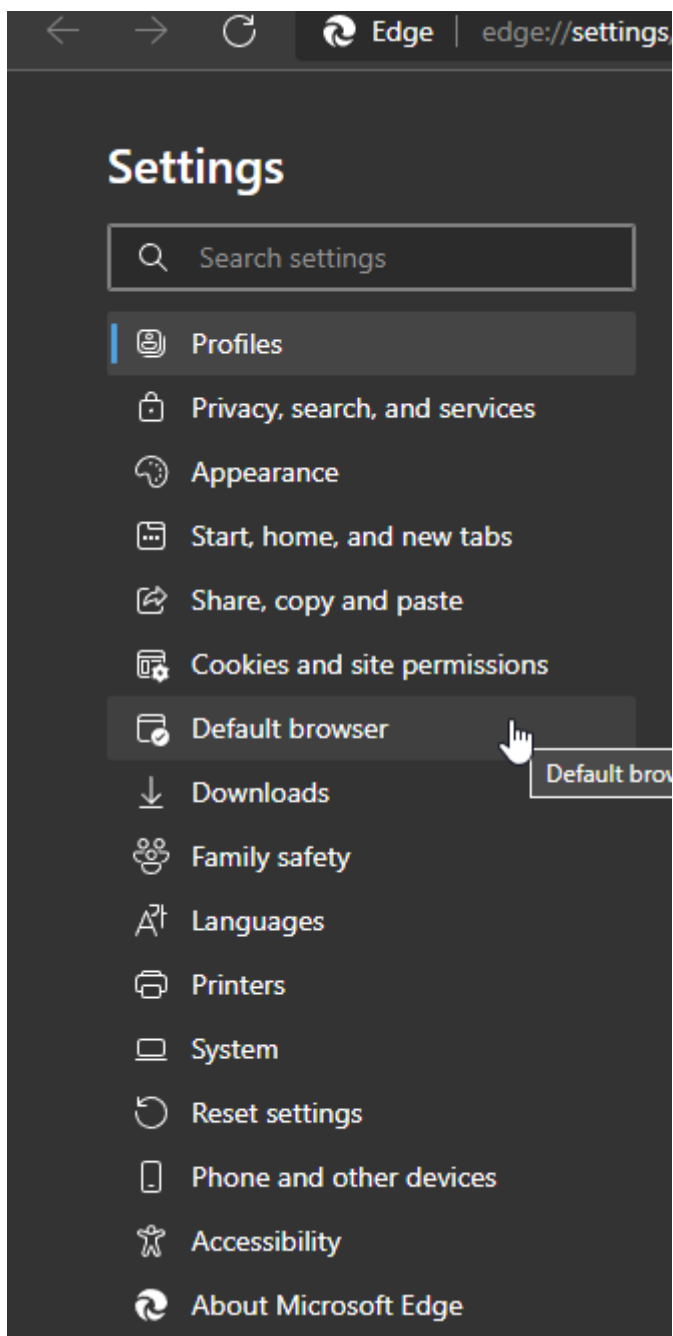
Edge | edge://settings/

Settings

Search settings

Profiles
Privacy, search, and services
Appearance
Start, home, and new tabs
Share, copy and paste
Cookies and site permissions
Default browser
Default brow
Downloads
Family safety
Languages
Printers
System
Reset settings
Phone and other devices
Accessibility
About Microsoft Edge